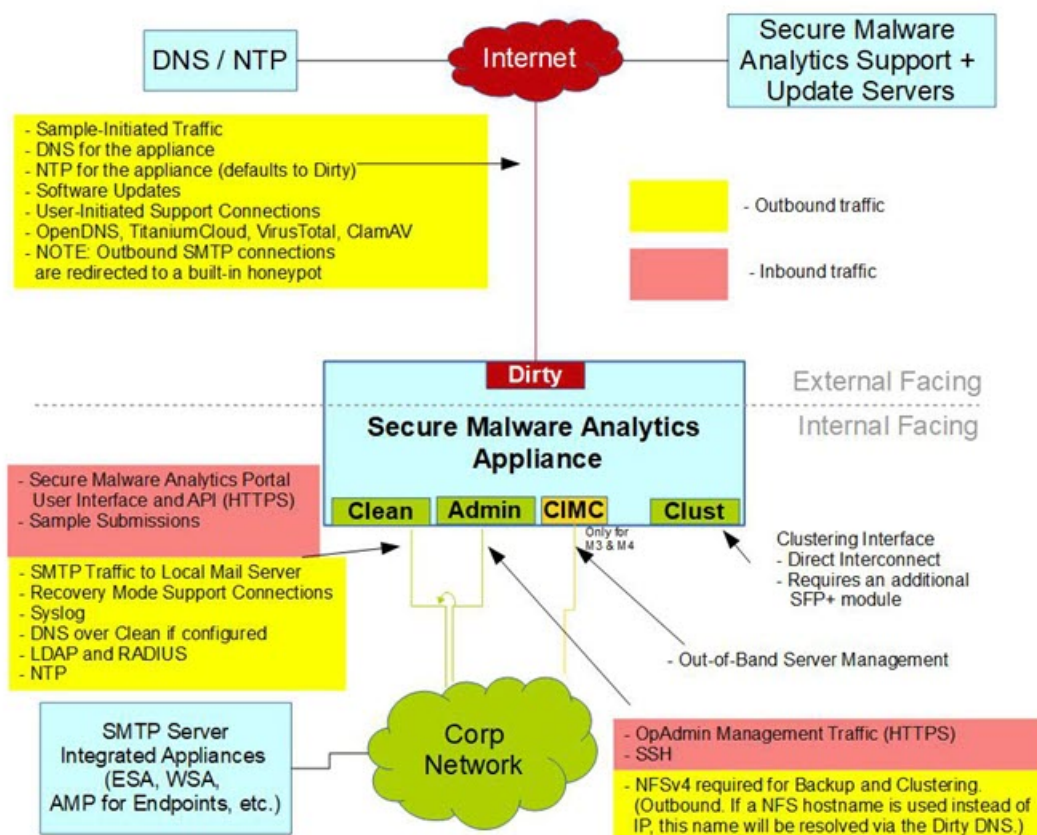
DNS / NTP

Internet

Secure Malware Analytics Support + Update Servers

- Sample-Initiated Traffic
- DNS for the appliance
- NTP for the appliance (defaults to Dirty)
- Software Updates
- User-Initiated Support Connections
- OpenDNS, TitaniumCloud, VirusTotal, ClamAV
- NOTE: Outbound SMTP connections are redirected to a built-in honeypot

- Outbound traffic

- Inbound traffic

Dirty

External Facing

Internal Facing

Secure Malware Analytics Appliance

- Secure Malware Analytics Portal User Interface and API (HTTPS)
- Sample Submissions

Clean

Admin

CIMC

Only for M3 & M4

Clust

Clustering Interface
- Direct Interconnect
- Requires an additional SFP+ module

- SMTP Traffic to Local Mail Server
- Recovery Mode Support Connections
- Syslog
- DNS over Clean if configured
- LDAP and RADIUS
- NTP

- Out-of-Band Server Management

SMTP Server
Integrated Appliances
(ESA, WSA, AMP for Endpoints, etc.)

Corp Network

- OpAdmin Management Traffic (HTTPS)
- SSH

- NFSv4 required for Backup and Clustering. (Outbound. If a NFS hostname is used instead of IP, this name will be resolved via the Dirty DNS.)